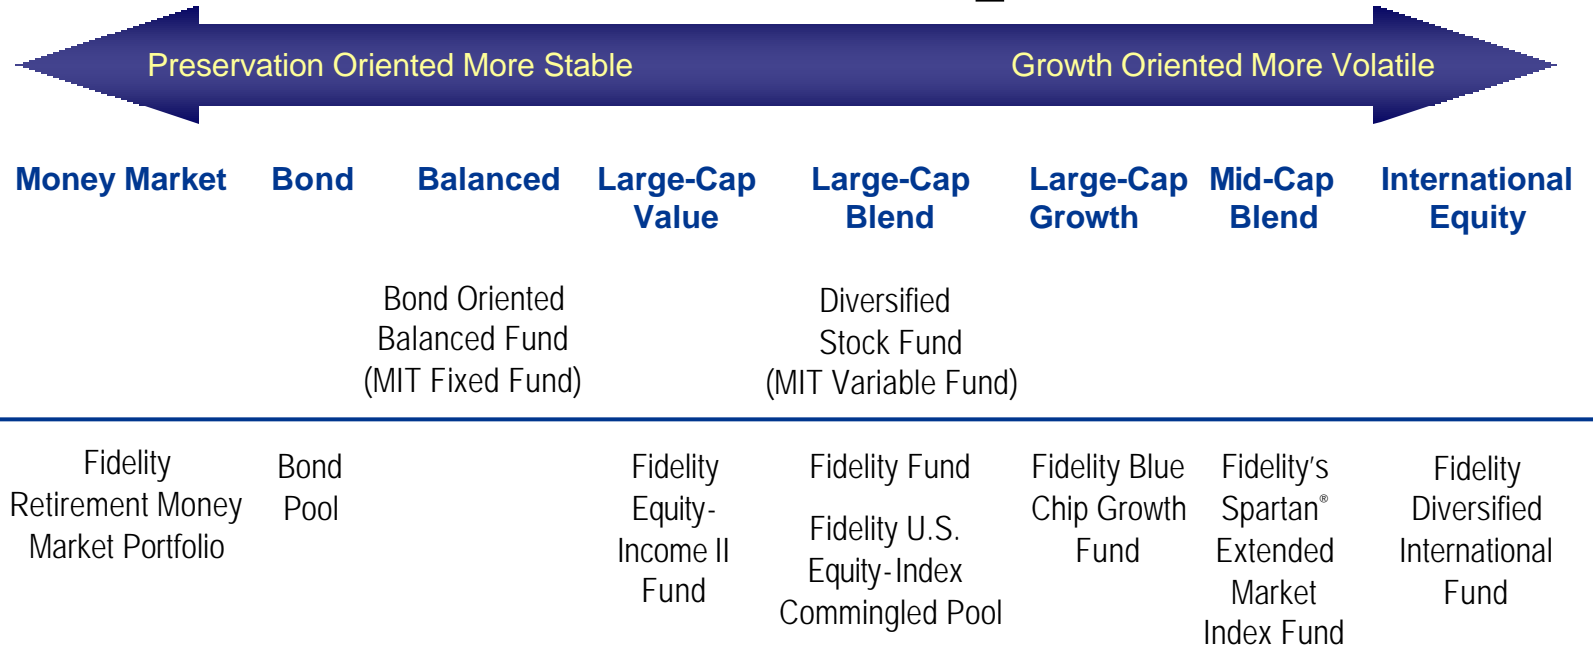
Preservation Oriented More Stable

Growth Oriented More Volatile

Money Market

Bond

Balanced

Large-Cap Value

Large-Cap Blend

Large-Cap Growth

Mid-Cap Blend

International Equity

Bond Oriented Balanced Fund (MIT Fixed Fund)

Diversified Stock Fund (MIT Variable Fund)

Fidelity Retirement Money Market Portfolio

Bond Pool

Fidelity Equity-Income II Fund

Fidelity Fund

Fidelity U.S. Equity-Index Commingled Pool

Fidelity Blue Chip Growth Fund

Fidelity's Spartan® Extended Market Index Fund

Fidelity Diversified International Fund